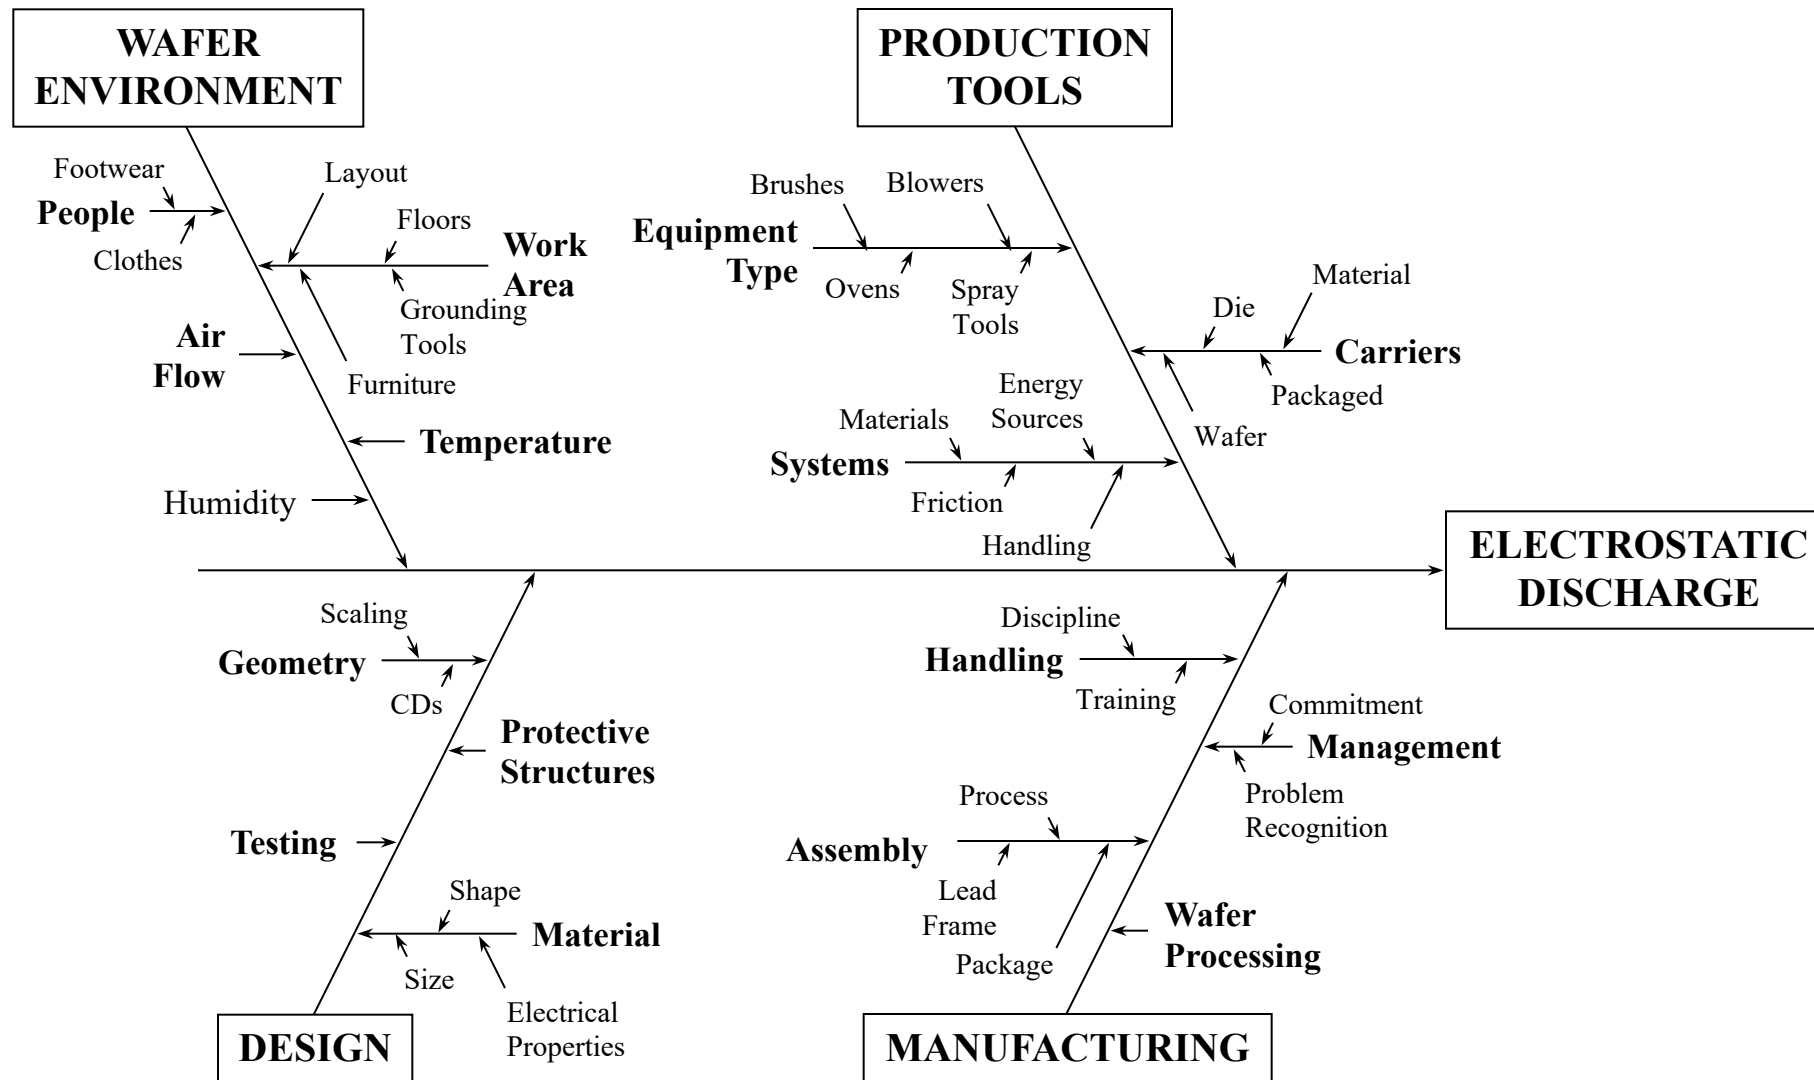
WAFER ENVIRONMENT

Footwear
People
Clothes
Layout
Floors
Work Area
Grounding Tools
Furniture
Air Flow
Temperature
Humidity

PRODUCTION TOOLS

Brushes
Blowers
Equipment Type
Ovens
Spray Tools
Material
Die
Carriers
Packaged
Wafer
Energy Sources
Materials
Systems
Friction
Handling

ELECTROSTATIC DISCHARGE

Scaling
Geometry
CDs
Protective Structures
Testing
Shape
Material
Size
Electrical Properties

DESIGN

Discipline
Handling
Training
Commitment
Management
Problem Recognition
Process
Assembly
Lead Frame
Package
Wafer Processing

MANUFACTURING